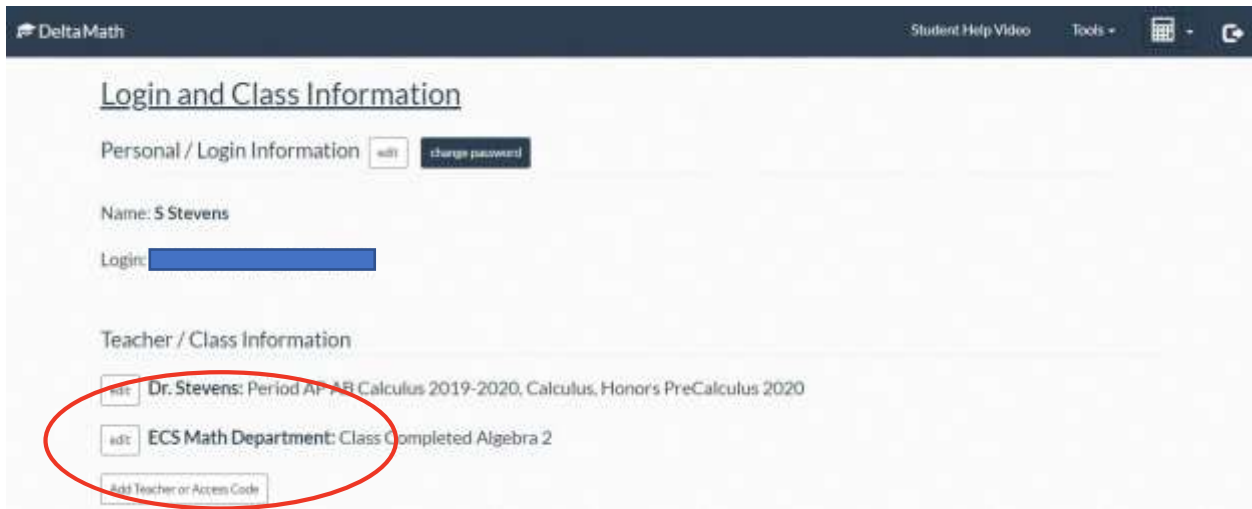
DeltaMath

Student Help Video

Tools

Login and Class Information

Personal / Login Information edit change password

Name: S Stevens

Login: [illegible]

Teacher / Class Information

edit Dr. Stevens: Period AP AB Calculus 2019-2020, Calculus, Honors PreCalculus 2020

edit ECS Math Department: Class Completed Algebra 2

Add Teacher or Access Code